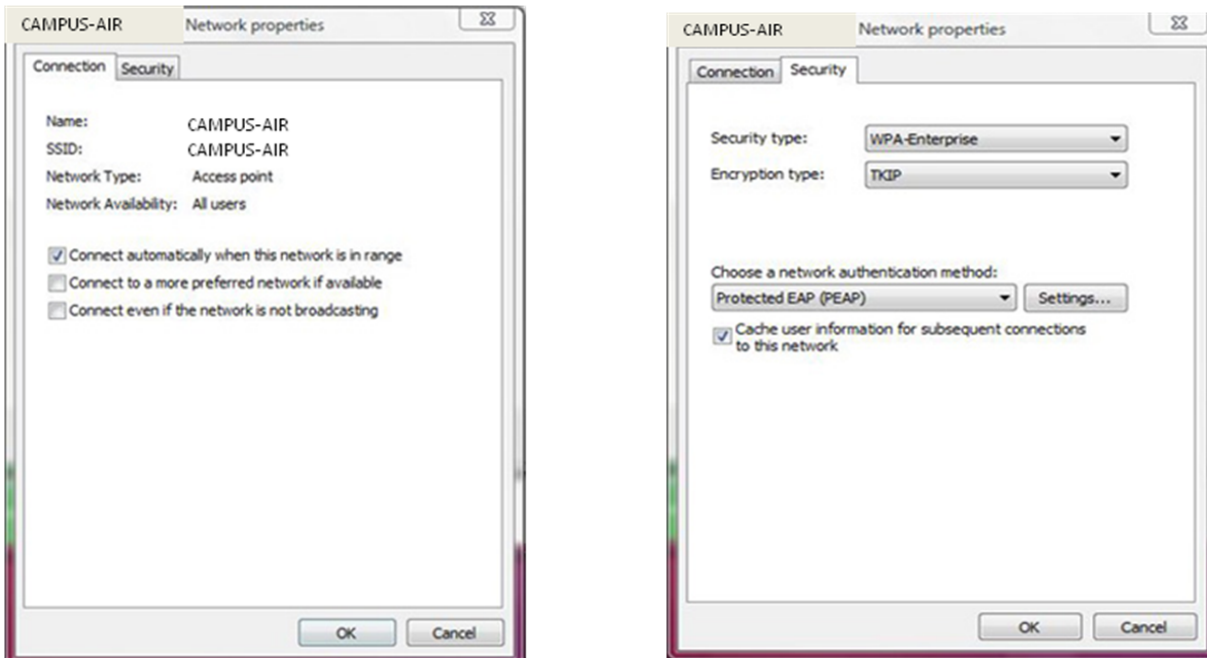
CAMPUS-AIR Network properties

Connection Security

Name: CAMPUS-AIR
SSID: CAMPUS-AIR
Network Type: Access point
Network Availability: All users

☑ Connect automatically when this network is in range
☐ Connect to a more preferred network if available
☐ Connect even if the network is not broadcasting

OK Cancel

CAMPUS-AIR Network properties

Connection Security

Security type: WPA-Enterprise
Encryption type: TKIP

Choose a network authentication method:
Protected EAP (PEAP) Settings...
☑ Cache user information for subsequent connections to this network

OK Cancel